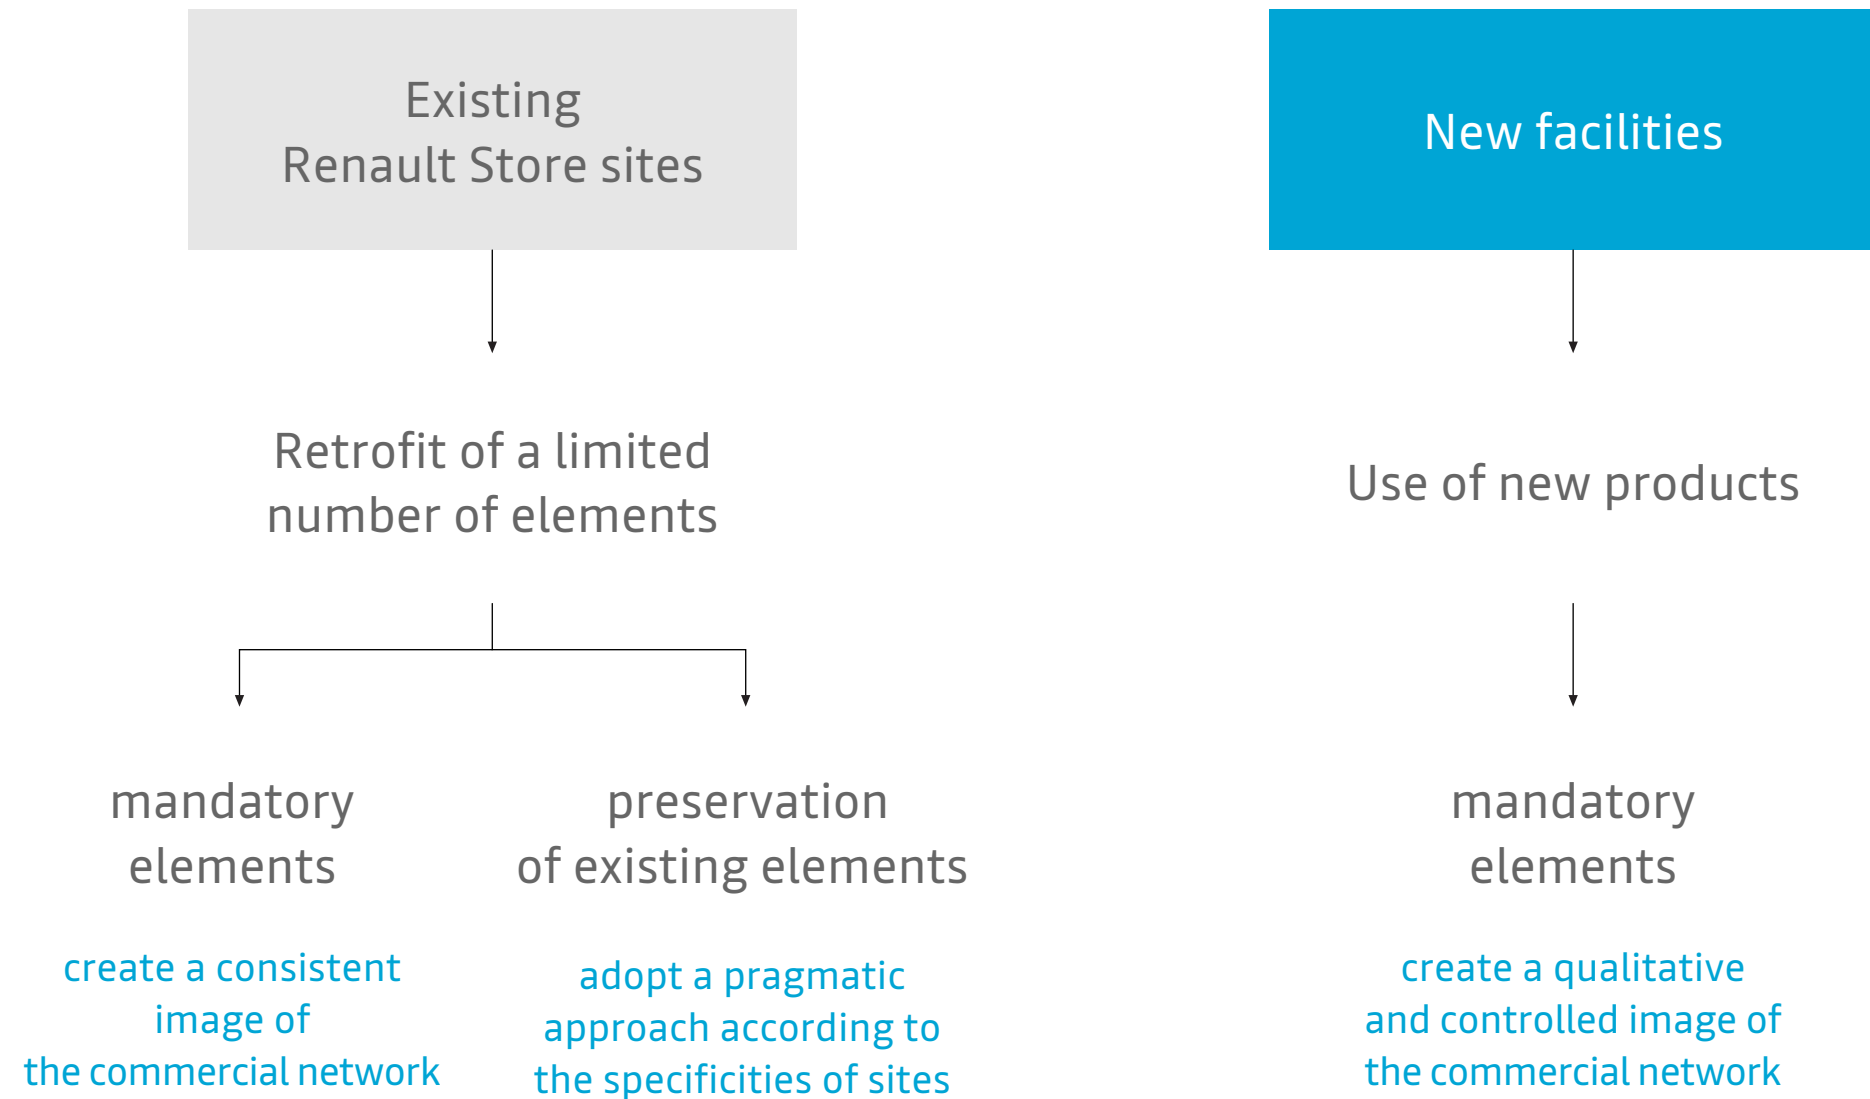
Existing
Renault Store sites

Retrofit of a limited number of elements

mandatory elements

create a consistent image of the commercial network

preservation of existing elements

adopt a pragmatic approach according to the specificities of sites

New facilities

Use of new products

mandatory elements

create a qualitative and controlled image of the commercial network